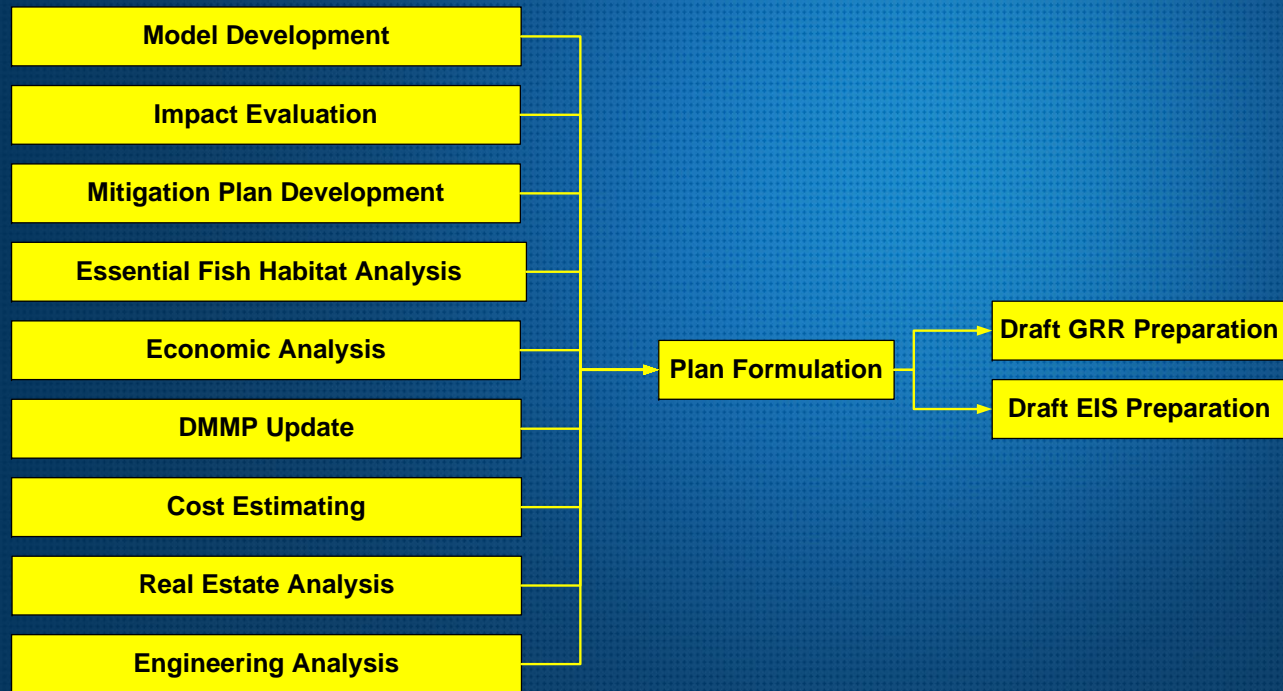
Model Development

Impact Evaluation

Mitigation Plan Development

Essential Fish Habitat Analysis

Economic Analysis

DMMP Update

Cost Estimating

Real Estate Analysis

Engineering Analysis

Plan Formulation

Draft GRR Preparation

Draft EIS Preparation